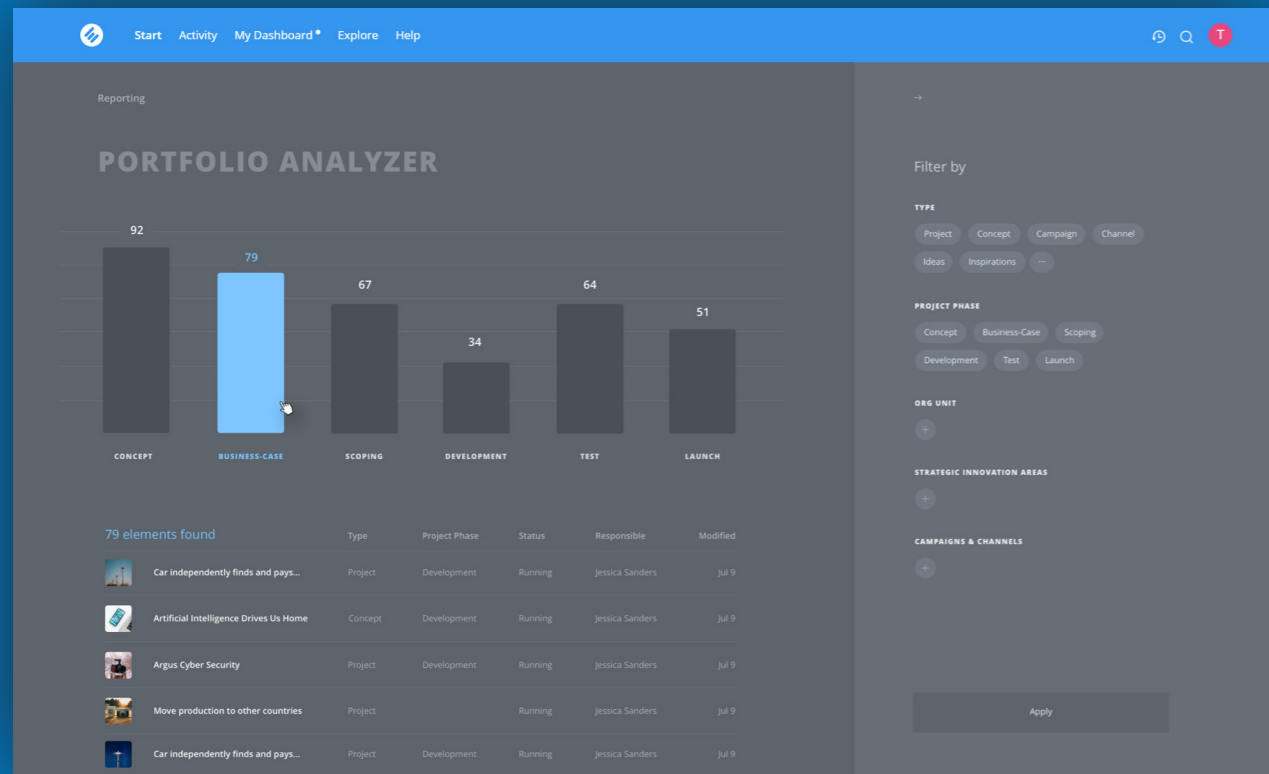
Start Activity My Dashboard Explore Help

T

Reporting

PORTFOLIO ANALYZER

| 92 | 79 | 67 | 34 | 64 | 51 |
|---|---|---|---|---|---|
| CONCEPT | BUSINESS-CASE | SCOPING | DEVELOPMENT | TEST | LAUNCH |

| 79 elements found | Type | Project Phase | Status | Responsible | Modified |
|---|---|---|---|---|---|
| Car independently finds and pays... | Project | Development | Running | Jessica Sanders | Jul 9 |
| Artificial Intelligence Drives Us Home | Concept | Development | Running | Jessica Sanders | Jul 9 |
| Argus Cyber Security | Project | Development | Running | Jessica Sanders | Jul 9 |
| Move production to other countries | Project | | Running | Jessica Sanders | Jul 9 |
| Car independently finds and pays... | Project | Development | Running | Jessica Sanders | Jul 9 |

→

Filter by

TYPE

Project Concept Campaign Channel Ideas Inspirations ...

PROJECT PHASE

Concept Business-Case Scoping Development Test Launch

ORG UNIT

+

STRATEGIC INNOVATION AREAS

+

CAMPAIGNS & CHANNELS

+

Apply